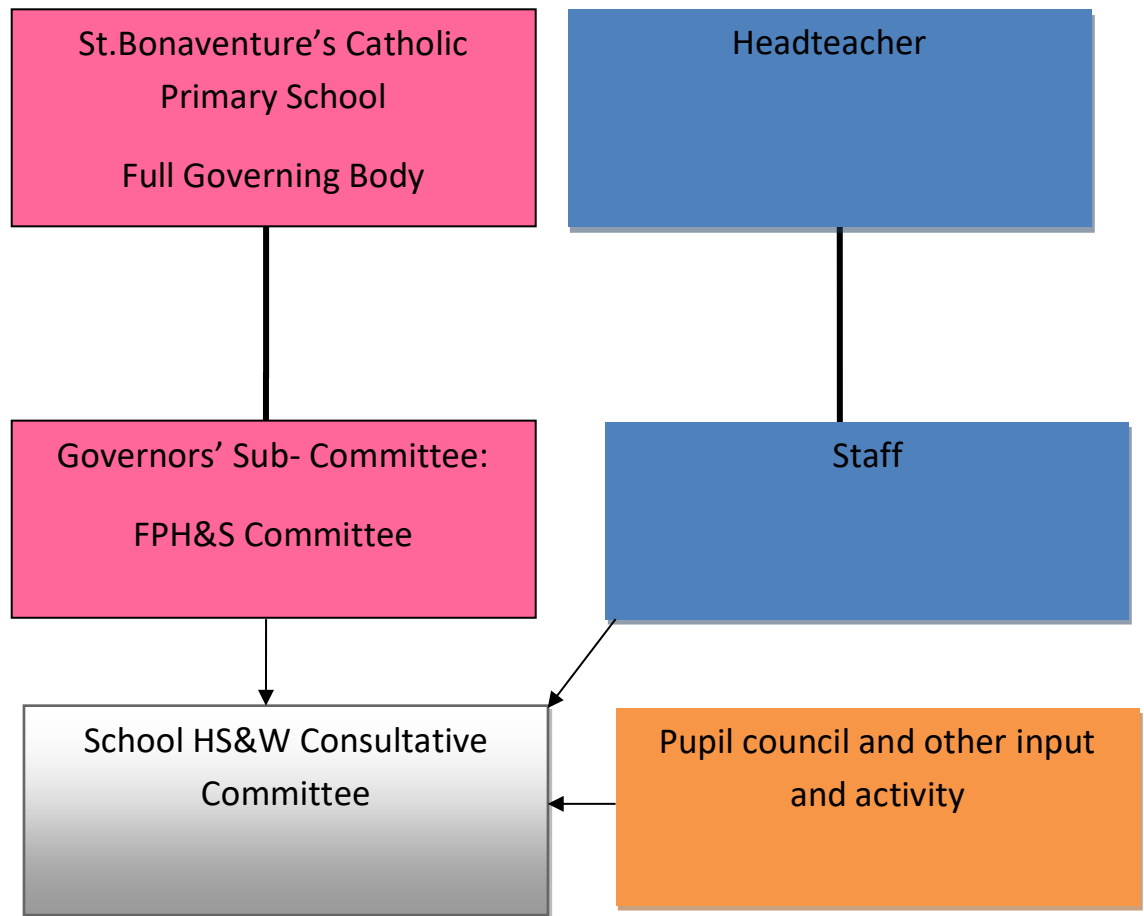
St.Bonaventure’s Catholic Primary School

Full Governing Body

Headteacher

Governors’ Sub- Committee:

FPH&S Committee

Staff

School HS&W Consultative Committee

Pupil council and other input and activity